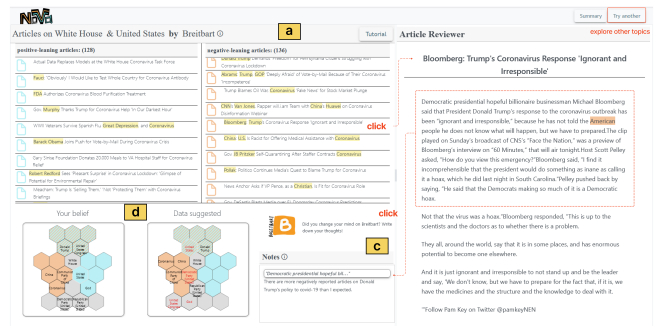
NEWS

Articles on White House & United States by Breitbart

a

Tutorial

Summary

Try another

explore other topics

positive-leaning articles: (128)

Actual Data Replaces Models at the White House Coronavirus Task Force

Fauci: 'Obviously' I Would Like to Test Whole Country for Coronavirus Antibody

FDA Authorizes Coronavirus Blood Purification Treatment

Gov. Murphy Thanks Trump for Coronavirus Help 'In Our Darkest Hour'

WWII Veterans Survive Great Depression, Great Depression, and Coronavirus

Barack Obama Joins Push for Vote-by-Mail During Coronavirus Crisis

Dairy Shine Foundation Donates 20,000 Meals to 14 Hospital Staff for Coronavirus Relief

Robert Redford Sees 'Pleasant Surprise' in Coronavirus Lockdown: 'Glimpse of Potential for Environmental Repair'

Meadows: Trump Is 'Setting Them', 'Not Protecting Them' with Coronavirus Briefings

negative-leaning articles: (336)

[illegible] Coronavirus Lockdown

Alveario Trump GOP 'Deeply Afraid' of Vote-by-Mail Because of Their Coronavirus 'Incompetence'

Trump Blames Did Vote Coronavirus 'Fake News' for Stock Market Plunge

CNN's Van Jones: Reporter will Lam Team with China's Huawei on Coronavirus Disinformation Material

Bloomberg: Trump's Coronavirus Response 'Ignorant and Irresponsible'

China: U.S. Is Racist for Offering Medical Assistance with Coronavirus

click

Gov. JB Pritzker Self-Quarantining After Staffer Contracts Coronavirus

Poll: Politico Coronavirus Media's Quest to Blame Trump for Coronavirus

'Have Anchor Asks If VP Pence, as a Christian, Is Fit for Coronavirus Role

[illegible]

Article Reviewer

Bloomberg: Trump's Coronavirus Response 'Ignorant and Irresponsible'

Democratic presidential hopeful billionaire businessman Michael Bloomberg said that President Donald Trump's response to the coronavirus outbreak has been "ignorant and irresponsible," because he has not told the American people he does not know what will happen, but we have to prepared.The clip played on Sunday's broadcast of CNS's "Face the Nation," was a preview of Bloomberg's interview on "60 Minutes," that will air tonight.Host Scott Pelley asked, "How do you view this emergency?"Bloomberg said, "I find it incomprehensible that the president would do something as inane as calling it a hoax, which he did last night in South Carolina."Pelley pushed back by saying, "He said that the Democrats making so much of it is a Democratic hoax.

Not that the virus was a hoax."Bloomberg responded, "This is up to the scientists and the doctors as to whether there is a problem.

They all, around the world, say that it is in some places, and has enormous potential to become one elsewhere.

And it is just ignorant and irresponsible to not stand up and be the leader and say, 'We don't know, but we have to prepare for the fact that, if it is, we have the medicines and the structure and the knowledge to deal with it.

"Follow Pam Key on Twitter @pamkeyNEN

Your belief

d

Data suggested

BREITBART

Did you change your mind on Breitbart? (Write down your thoughts!)

click

c

Notes

"Democratic presidential hopeful bil..."

There are more negatively reported articles on Donald Trump's policy to covid-19 than I expected.